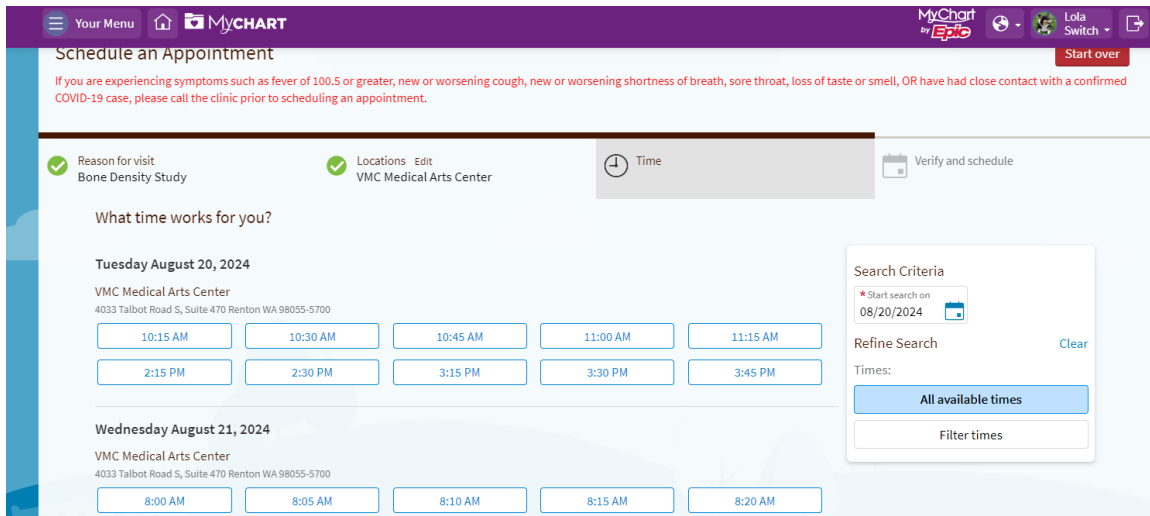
Your Menu MyCHART MyChart by Epic Lola Switch

Schedule an Appointment

Start over

If you are experiencing symptoms such as fever of 100.5 or greater, new or worsening cough, new or worsening shortness of breath, sore throat, loss of taste or smell, OR have had close contact with a confirmed COVID-19 case, please call the clinic prior to scheduling an appointment.

Reason for visit
Bone Density Study

Locations Edit
VMC Medical Arts Center

Time

Verify and schedule

What time works for you?

Tuesday August 20, 2024

VMC Medical Arts Center
4033 Talbot Road S, Suite 470 Renton WA 98055-5700

10:15 AM 10:30 AM 10:45 AM 11:00 AM 11:15 AM
2:15 PM 2:30 PM 3:15 PM 3:30 PM 3:45 PM

Wednesday August 21, 2024

VMC Medical Arts Center
4033 Talbot Road S, Suite 470 Renton WA 98055-5700

8:00 AM 8:05 AM 8:10 AM 8:15 AM 8:20 AM

Search Criteria
* Start search on
08/20/2024

Refine Search Clear

Times:

All available times

Filter times